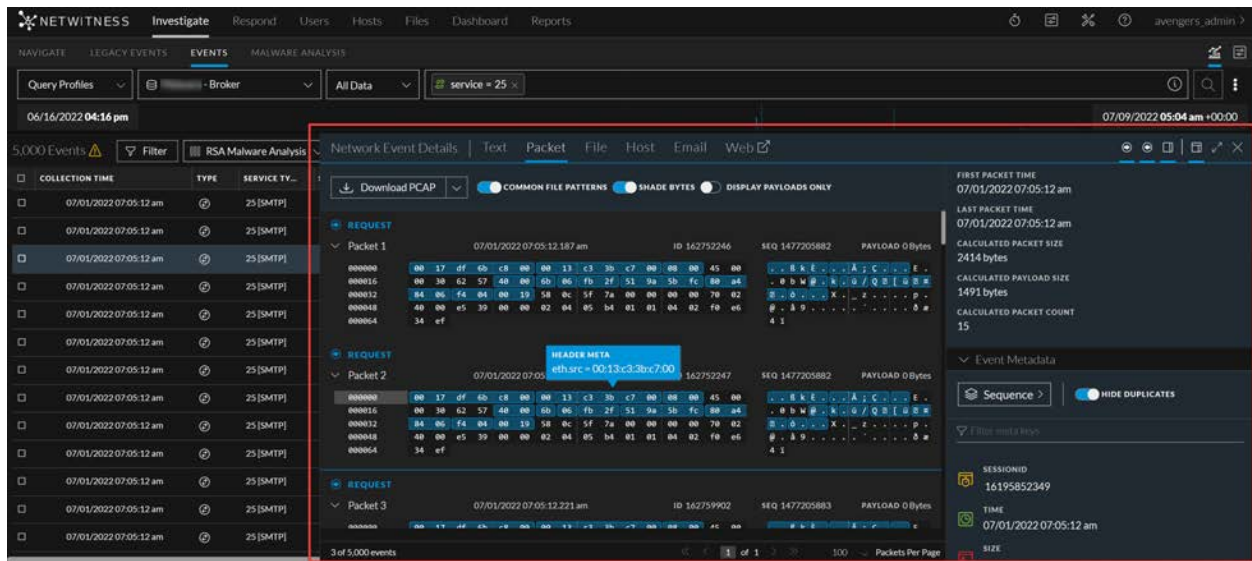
NETWITNESS Investigate Respond Users Hosts Files Dashboard Reports avengers_admin

NAVIGATE LEGACY EVENTS EVENTS MALWARE ANALYSIS

Query Profiles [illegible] - Broker All Data service = 25

06/16/2022 04:16 pm 07/09/2022 05:04 am +00:00

5,000 Events Filter RSA Malware Analysis

| COLLECTION TIME | TYPE | SERVICE TY... |
|---|---|---|
| 07/01/2022 07:05:12 am | | 25 [SMTP] |
| 07/01/2022 07:05:12 am | | 25 [SMTP] |
| 07/01/2022 07:05:12 am | | 25 [SMTP] |
| 07/01/2022 07:05:12 am | | 25 [SMTP] |
| 07/01/2022 07:05:12 am | | 25 [SMTP] |
| 07/01/2022 07:05:12 am | | 25 [SMTP] |
| 07/01/2022 07:05:12 am | | 25 [SMTP] |
| 07/01/2022 07:05:12 am | | 25 [SMTP] |
| 07/01/2022 07:05:12 am | | 25 [SMTP] |
| 07/01/2022 07:05:12 am | | 25 [SMTP] |
| 07/01/2022 07:05:12 am | | 25 [SMTP] |
| 07/01/2022 07:05:12 am | | 25 [SMTP] |
| 07/01/2022 07:05:12 am | | 25 [SMTP] |
| 07/01/2022 07:05:12 am | | 25 [SMTP] |
| 07/01/2022 07:05:12 am | | 25 [SMTP] |

Network Event Details | Text Packet File Host Email Web

Download PCAP COMMON FILE PATTERNS SHADE BYTES DISPLAY PAYLOADS ONLY

REQUEST
Packet 1 07/01/2022 07:05:12.187 am ID 162752246 SEQ 1477205882 PAYLOAD 0 Bytes
000000 00 17 df 6b c8 00 00 13 c3 3b c7 00 08 00 45 00
000016 00 30 62 57 40 00 6b 06 fb 2f 51 9a 5b fc 80 a4
000032 84 06 f4 04 00 19 58 0c 5f 7a 00 00 00 00 70 02
000048 40 00 e5 39 00 00 02 04 05 b4 01 01 04 02 f0 e6
000064 34 ef

REQUEST
HEADER META
eth.src = 00:13:c3:3b:c7:00
Packet 2 07/01/2022 07:05 162752247 SEQ 1477205882 PAYLOAD 0 Bytes
000000 00 17 df 6b c8 00 00 13 c3 3b c7 00 08 00 45 00
000016 00 30 62 57 40 00 6b 06 fb 2f 51 9a 5b fc 80 a4
000032 84 06 f4 04 00 19 58 0c 5f 7a 00 00 00 00 70 02
000048 40 00 e5 39 00 00 02 04 05 b4 01 01 04 02 f0 e6
000064 34 ef

REQUEST
Packet 3 07/01/2022 07:05:12.221 am ID 162759902 SEQ 1477205883 PAYLOAD 0 Bytes

3 of 5,000 events 1 of 1 100 Packets Per Page

FIRST PACKET TIME
07/01/2022 07:05:12 am
LAST PACKET TIME
07/01/2022 07:05:12 am
CALCULATED PACKET SIZE
2414 bytes
CALCULATED PAYLOAD SIZE
1491 bytes
CALCULATED PACKET COUNT
15

Event Metadata
Sequence HIDE DUPLICATES
Filter meta keys
SESSIONID
16195852349
TIME
07/01/2022 07:05:12 am
SIZE